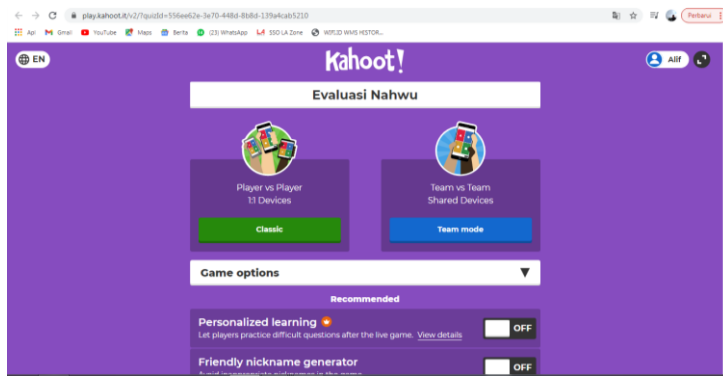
play.kahoot.it/v2/?quizId=556ee62e-3e70-448d-8b8d-139a4cab5210

Perbarui

Apl Gmail YouTube Maps Berita (23) WhatsApp SSO LA Zone WJTCJD WMS HISTOR...

EN

Kahoot!

Alif

Evaluasi Nahwu

Player vs Player
1:1 Devices

Classic

Team vs Team
Shared Devices

Team mode

Game options

Recommended

Personalized learning
Let players practice difficult questions after the live game. View details

OFF

Friendly nickname generator
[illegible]

OFF